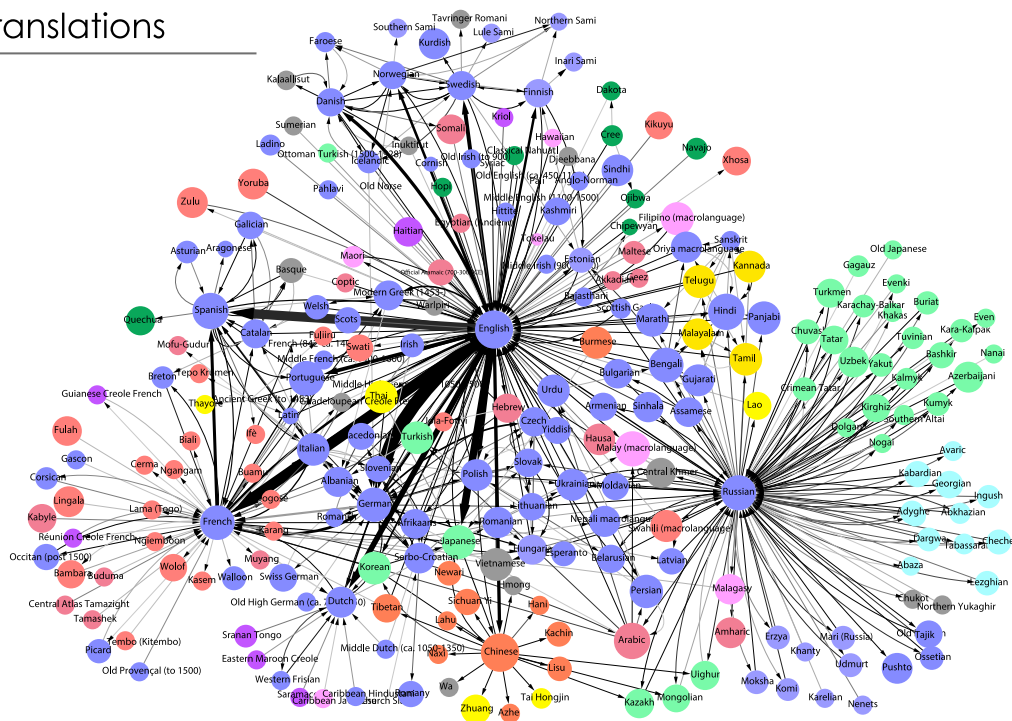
ranslations

Tavringer Romani
Southern Sami
Northern Sami
Faroese
Kurdish
Lule Sami
Norwegian
Swedish
Inari Sami
Kalaallisut
Danish
Finnish
Dakota
Sumerian
Somali
Kriol
Kikuyu
Inuktitut
Hawaiian
Ladino
Ottoman Turkish (1500-1928)
Icelandic
Old Irish (to 900)
Classical Nahuatl
Cree
Navajo
Syriac
Cornish
Djeebbana
Sindhi
Xhosa
Pahlavi
Old Norse
Hop
Old English (ca. 450-1100)
Anglo-Norman
Yoruba
Ojibwa
Middle English (1100-1500)
Hittite
Kashmiri
Zulu
Haitian
Egyptian (Ancient)
Filipino (macrolanguage)
Galician
Tokelau
Chipewyan
Sanskrit
Asturian
Aragonese
Maori
Estonian
Oriya macrolanguage
Old Japanese
Basque
Middle Irish (900-1200)
Maltese
Kannada
Official Aramaic (700-300 BCE)
Akkadian
Gagauz
Coptic
Geez
Evenki
Modern Greek (1453-)
Rajasthani
Telugu
Quechua
Spanish
Welsh
Warlpiri
Scottish Gaelic
Hindi
Turkmen
Buriat
Catalan
Scots
English
Panjabi
Karachay-Balkar
Even
Fulfulde
Marathi
Khakas
Mofu-Gudur
French (842-ca. 1400)
Swati
Irish
Burmese
Malayalam
Chuvash
Tatar
Kara-Kalpak
Middle French (ca. 1400-1600)
Tuvinian
Tepo Krumen
Breton
Portuguese
Bengali
Tamil
Uzbek
Yakut
Bashkir
Nanai
Middle High German
Ancient Greek (to 1453)
Thai
Bulgarian
Gujarati
Kalmyk
Guianese Creole French
Guadeloupean Creole French
Urdu
Crimean Tatar
Azerbaijani
Thayore
Latin
Hebrew
Armenian
Sinhala
Assamese
Lao
Kirghiz
Kumyk
Ifè
Fula-Fonti
Czech
Dolgan
Southern Altai
Fulah
Biali
Macedonian
Turkish
Yiddish
Hausa
Malay (macrolanguage)
Nogai
Avaric
Italian
Slovenian
Slovak
Gascon
Cerma
Ngangam
Polish
Central Khmer
Kabardian
Corsican
Buamu
Albanian
Ukrainian
Moldavian
Russian
Georgian
Lingala
Gogose
German
Lithuanian
Ingush
Lama (Togo)
Romanian
Adyghe
Abkhazian
Kabyle
French
Karang
Afrikaans
Romanian
Nepali macrolanguage
Swahili (macrolanguage)
Réunion Creole French
Ngiemboon
Japanese
Hungarian
Esperanto
Belarusian
Dargwa
Tabassaran
Chechen
Occitan (post 1500)
Muyang
Serbo-Croatian
Latvian
Bambara
Buduma
Wolof
Swiss German
Korean
Vietnamese
Kasem
Walloon
Newari
Hmong
Persian
Malagasy
Abaza
Lezghian
Central Atlas Tamazight
Old High German (ca. 750-1050)
Dutch
Sichuan Yi
Hani
Tibetan
Chukot
Northern Yukaghir
Tamashek
Arabic
Amharic
Erzya
Mari (Russia)
Old Russian
Tajik
Tembo (Kitembo)
Lahu
Kachin
Sranan Tongo
Picard
Middle Dutch (ca. 1050-1350)
Chinese
Khanty
Ossetian
Eastern Maroon Creole
Naxi
Udmurt
Pushto
Old Provençal (to 1500)
Lisu
Uighur
Western Frisian
Moksha
Komi
Saramaccan
Caribbean Hindustani
Romany
Wa
Tai Hongjin
Mongolian
Karelian
Caribbean Javanese
Church Slavic
Kazakh
Nenets
Zhuang
Azhe